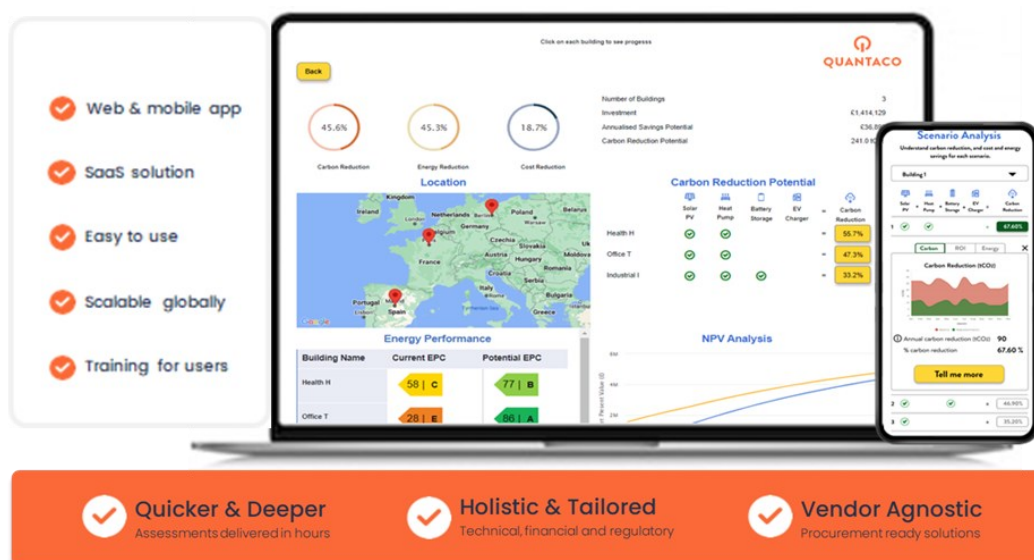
Web & mobile app

SaaS solution

Easy to use

Scalable globally

Training for users

Click on each building to see progress

QUANTACO

Back

45.6%
Carbon Reduction

45.3%
Energy Reduction

18.7%
Cost Reduction

Number of Buildings 3
Investment €1,414,129
Annualised Savings Potential €36,8
Carbon Reduction Potential 241.0

Location

Kingdom
Ireland
Netherlands
Berlin
Poland
Belarus
Germany
Czechia
Ukraine
France
Slovakia
Austria
Hungary
Moldova
Romania
Italy
Portugal
Madrid
Spain
Greece
Google

Carbon Reduction Potential

| | Solar PV | Heat Pump | Battery Storage | EV Charger | = | Carbon Reduction |
|---|---|---|---|---|---|---|
| Health H | ✓ | ✓ | | | = | 55.7% |
| Office T | ✓ | ✓ | | | = | 47.3% |
| Industrial I | ✓ | ✓ | ✓ | | = | 33.2% |

Energy Performance

| Building Name | Current EPC | Potential EPC |
|---|---|---|
| Health H | 58 \| C | 77 \| B |
| Office T | 28 \| E | 86 \| A |

NPV Analysis

Scenario Analysis
Understand carbon reduction, and cost and energy savings for each scenario.

Building 1

Solar PV + Heat Pump + Battery Storage + EV Charger = Carbon Reduction

1 67.60%

Carbon ROI Energy

Carbon Reduction (tCO2)

Annual carbon reduction (tCO2) 90
% carbon reduction 67.60 %

Tell me more

2 44.90%
3 35.20%

Quicker & Deeper
Assessments delivered in hours

Holistic & Tailored
Technical, financial and regulatory

Vendor Agnostic
Procurement ready solutions